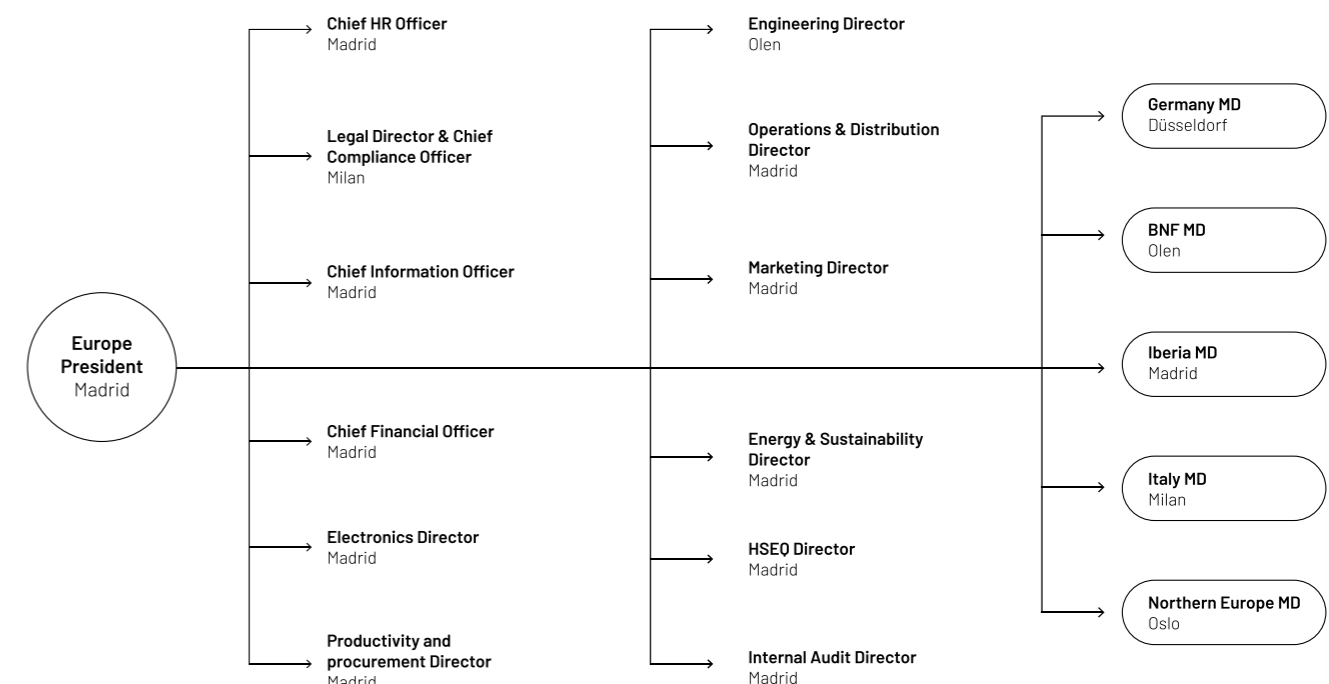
Europe President
Madrid

Chief HR Officer
Madrid

Legal Director & Chief Compliance Officer
Milan

Chief Information Officer
Madrid

Chief Financial Officer
Madrid

Electronics Director
Madrid

Productivity and procurement Director
Madrid

Engineering Director
Olen

Operations & Distribution Director
Madrid

Marketing Director
Madrid

Energy & Sustainability Director
Madrid

HSEQ Director
Madrid

Internal Audit Director
Madrid

Germany MD
Düsseldorf

BNF MD
Olen

Iberia MD
Madrid

Italy MD
Milan

Northern Europe MD
Oslo